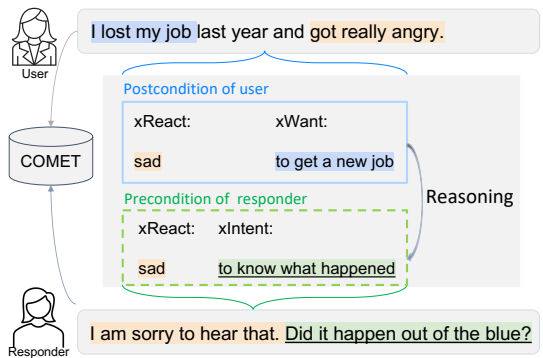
User

I lost my job last year and got really angry.

COMET

Postcondition of user

xReact:

sad

xWant:

to get a new job

Reasoning

Precondition of responder

xReact:

sad

xIntent:

to know what happened

Responder

I am sorry to hear that. Did it happen out of the blue?